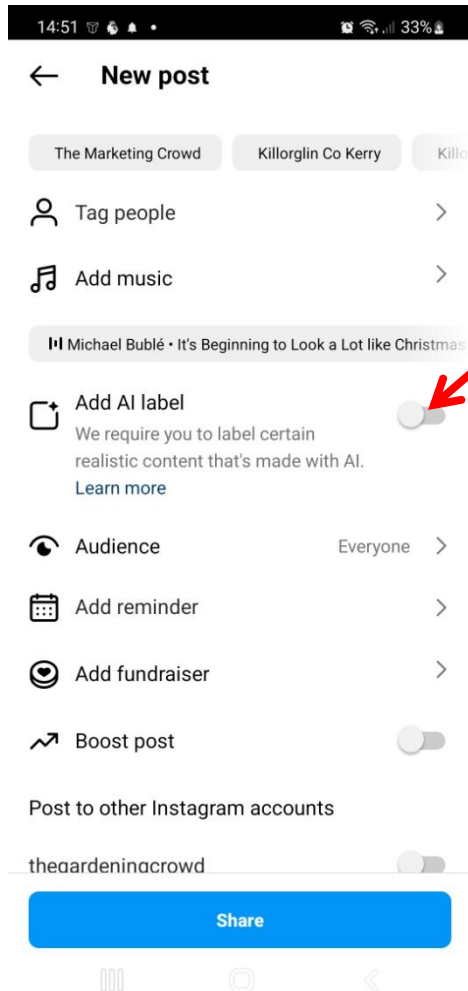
14:51 33%

New post

The Marketing Crowd

Killorglin Co Kerry

Killo

Tag people

Add music

Michael Bublé • It's Beginning to Look a Lot like Christmas

Add AI label

We require you to label certain realistic content that's made with AI.

Learn more

Audience

Everyone

Add reminder

Add fundraiser

Boost post

Post to other Instagram accounts

thegardeningcrowd

Share